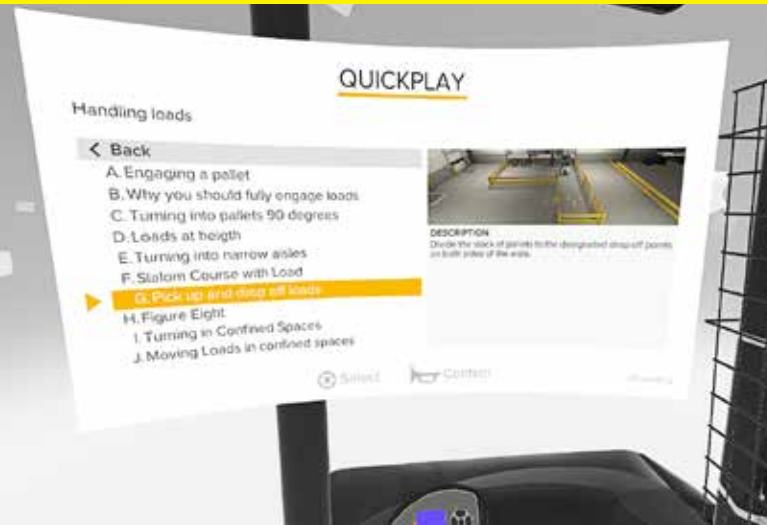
QUICKPLAY

Handling loads

< Back

A. Engaging a pallet

B. Why you should fully engage loads

C. Turning into pallets 90 degrees

D. Loads at heigth

E. Turning into narrow aisles

F. Slalom Course with Load

G. Pick up and drop off loads

H. Figure Eight

I. Turning in Confined Spaces

J. Moving Loads in confined spaces

DESCRIPTION
Divide the stack of pallets to the designated drop off points on both sides of the aisle.

Select Confirm

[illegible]